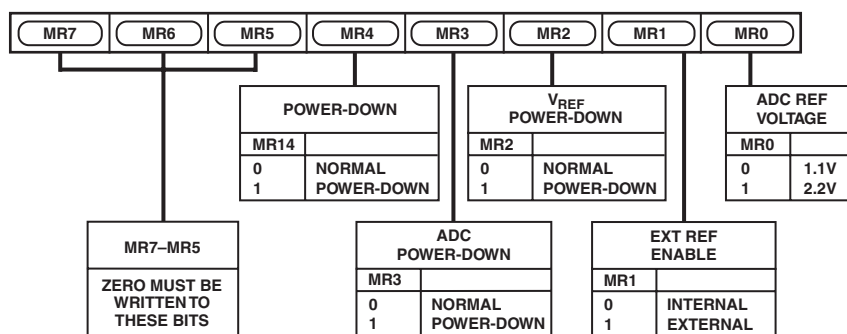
| MR7 | MR6 | MR5 | MR4 | MR3 | MR2 | MR1 | MR0 |
|---|---|---|---|---|---|---|---|

POWER-DOWN

| MR14 | |
|---|---|
| 0 | NORMAL |
| 1 | POWER-DOWN |

$V_{REF}$ POWER-DOWN

| MR2 | |
|---|---|
| 0 | NORMAL |
| 1 | POWER-DOWN |

ADC REF VOLTAGE

| MR0 | |
|---|---|
| 0 | 1.1V |
| 1 | 2.2V |

MR7–MR5

ZERO MUST BE WRITTEN TO THESE BITS

ADC POWER-DOWN

| MR3 | |
|---|---|
| 0 | NORMAL |
| 1 | POWER-DOWN |

EXT REF ENABLE

| MR1 | |
|---|---|
| 0 | INTERNAL |
| 1 | EXTERNAL |